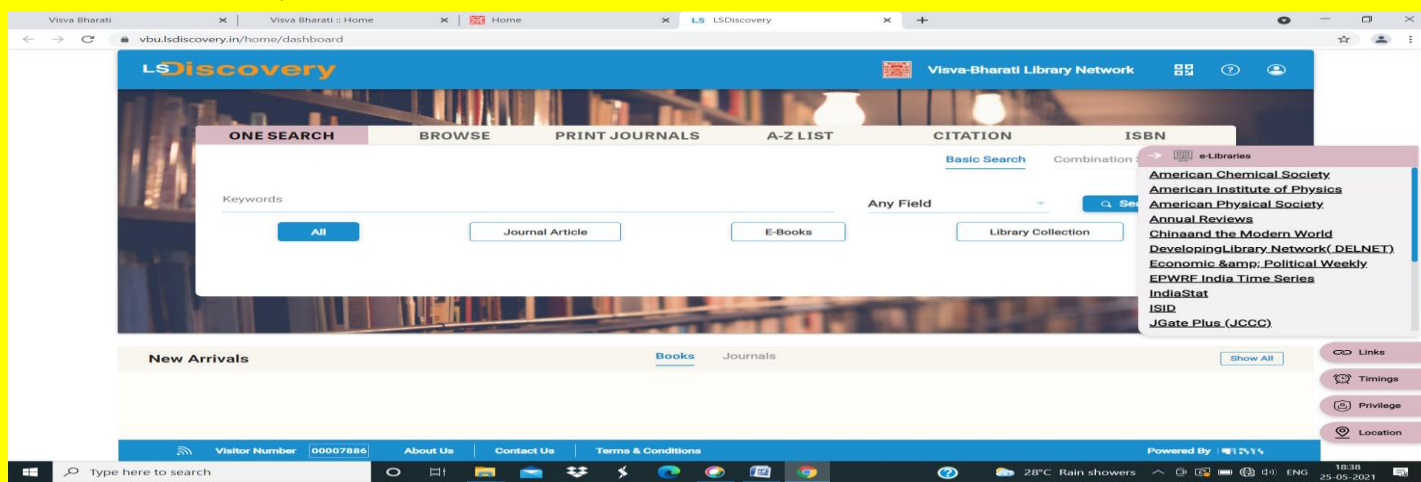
Visva Bharati × | Visva Bharati :: Home × | Home × | LS LSDiscovery × | +

vbu.lsdiscovery.in/home/dashboard

LSDiscovery

Visva-Bharati Library Network

ONE SEARCH | BROWSE | PRINT JOURNALS | A-Z LIST | CITATION | ISBN

Basic Search | Combination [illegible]

Keywords

Any Field

Se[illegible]

All | Journal Article | E-Books | Library Collection

e-Libraries

American Chemical Society
American Institute of Physics
American Physical Society
Annual Reviews
Chinaand the Modern World
DevelopingLibrary Network( DELNET)
Economic &amp; Political Weekly
EPWRF India Time Series
IndiaStat
ISID
JGate Plus (JCCC)

New Arrivals

Books | Journals

Show All

Links
Timings
Privilege
Location

Visitor Number 00007886 | About Us | Contact Us | Terms & Conditions

Powered By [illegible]

Type here to search

28°C Rain showers ENG 18:38 25-05-2021